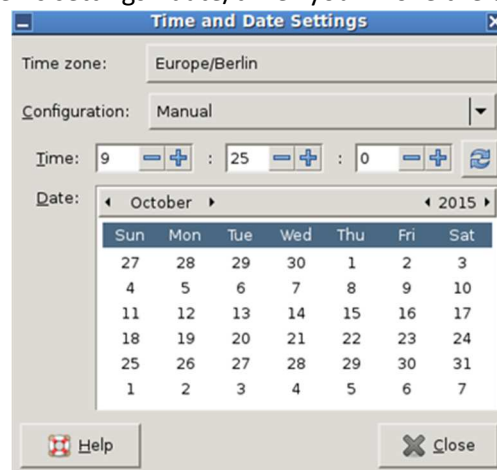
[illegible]

Time and Date Settings

Time zone: Europe/Berlin

Configuration: Manual

Time: 9 : 25 : 0

Date: ◂ October ▸ ◂ 2015 ▸

| Sun | Mon | Tue | Wed | Thu | Fri | Sat |
|---|---|---|---|---|---|---|
| 27 | 28 | 29 | 30 | 1 | 2 | 3 |
| 4 | 5 | 6 | 7 | 8 | 9 | 10 |
| 11 | 12 | 13 | 14 | 15 | 16 | 17 |
| 18 | 19 | 20 | 21 | 22 | 23 | 24 |
| 25 | 26 | 27 | 28 | 29 | 30 | 31 |
| 1 | 2 | 3 | 4 | 5 | 6 | 7 |

Help

Close